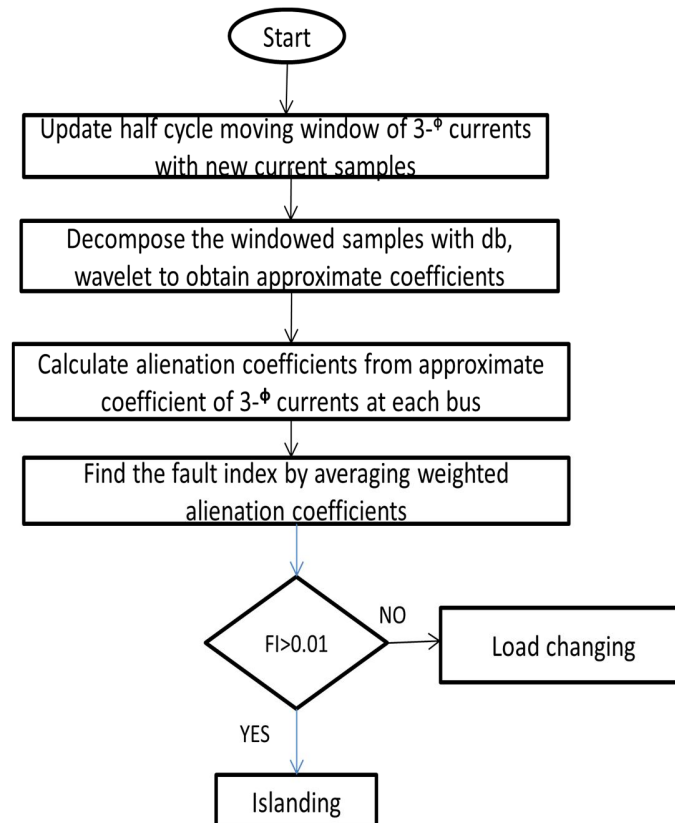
Start

Update half cycle moving window of 3-$\phi$ currents with new current samples

Decompose the windowed samples with db, wavelet to obtain approximate coefficients

Calculate alienation coefficients from approximate coefficient of 3-$\phi$ currents at each bus

Find the fault index by averaging weighted alienation coefficients

FI>0.01

NO

Load changing

YES

Islanding